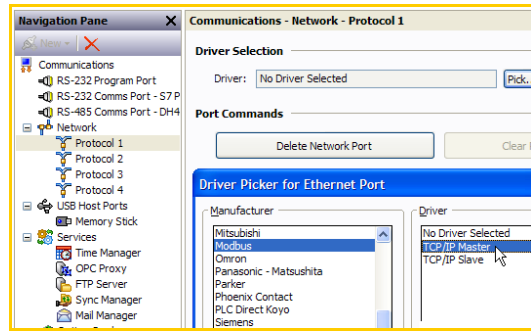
Navigation Pane

New

Communications
RS-232 Program Port
RS-232 Comms Port - S7 P
RS-485 Comms Port - DH4
Network
Protocol 1
Protocol 2
Protocol 3
Protocol 4
USB Host Ports
Memory Stick
Services
Time Manager
OPC Proxy
FTP Server
Sync Manager
Mail Manager

Communications - Network - Protocol 1

Driver Selection

Driver: No Driver Selected
Pick.

Port Commands

Delete Network Port
Clear I

Driver Picker for Ethernet Port

Manufacturer
Mitsubishi
Modbus
Omron
Panasonic - Matsushita
Parker
Phoenix Contact
PLC Direct Koyo
Siemens

Driver
No Driver Selected
TCP/IP Master
TCP/IP Slave